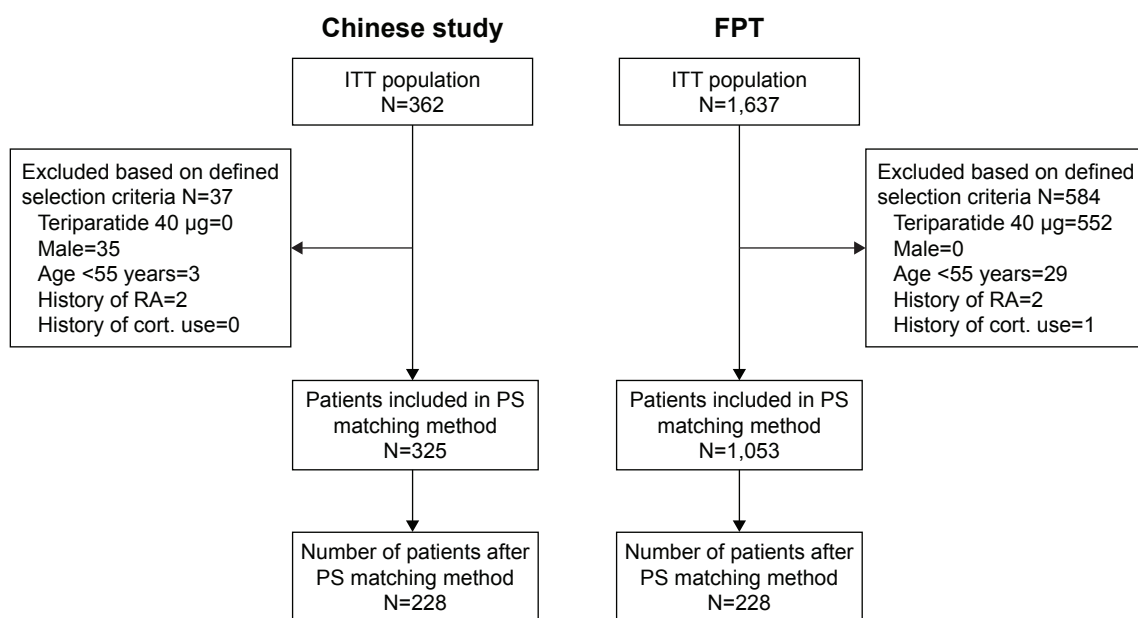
Chinese study

ITT population
N=362

Excluded based on defined selection criteria N=37
Teriparatide 40 μg=0
Male=35
Age <55 years=3
History of RA=2
History of cort. use=0

Patients included in PS matching method
N=325

Number of patients after PS matching method
N=228

FPT

ITT population
N=1,637

Excluded based on defined selection criteria N=584
Teriparatide 40 μg=552
Male=0
Age <55 years=29
History of RA=2
History of cort. use=1

Patients included in PS matching method
N=1,053

Number of patients after PS matching method
N=228